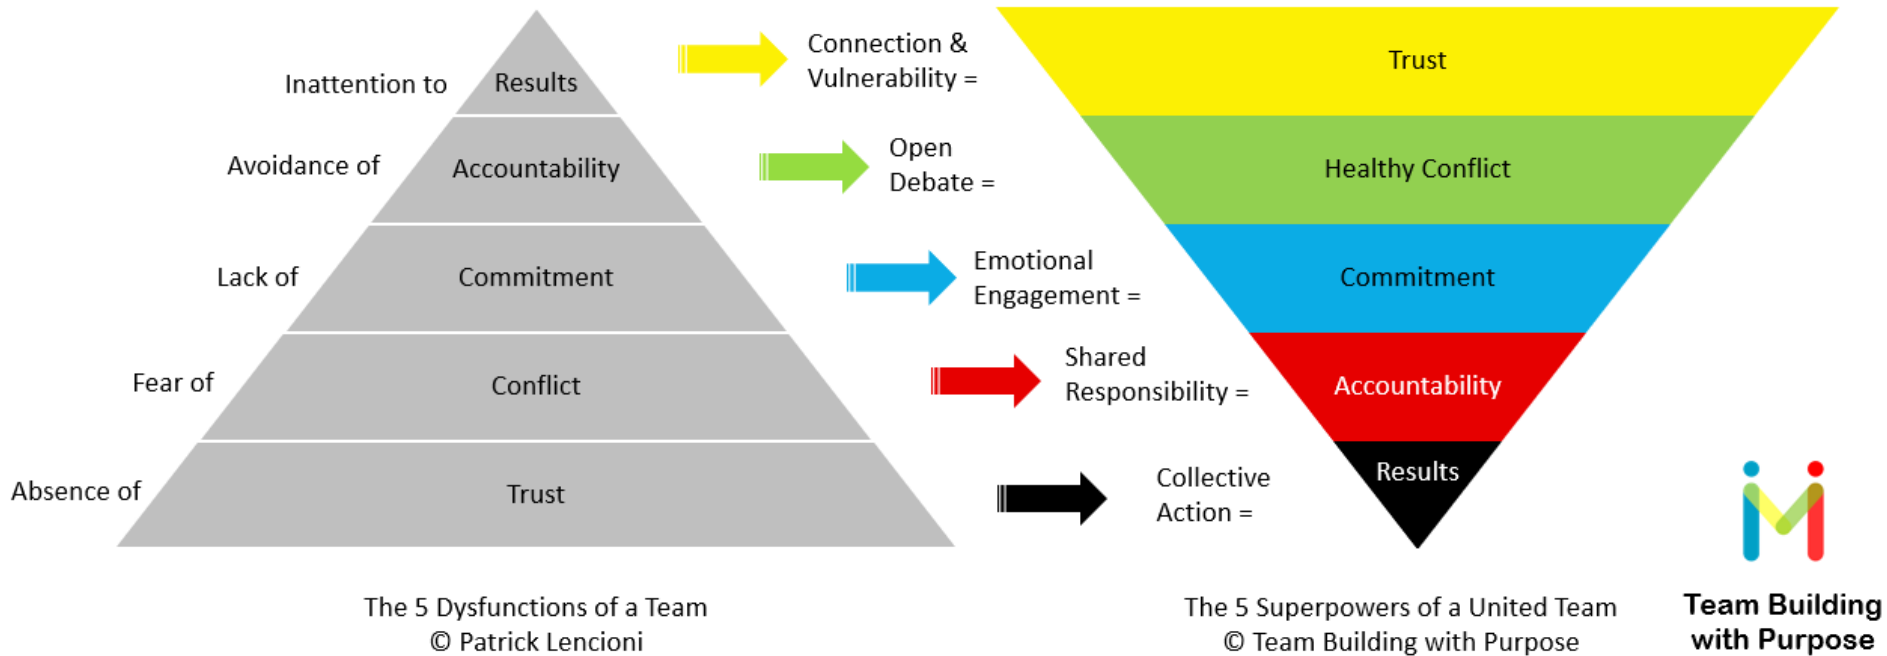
Inattention to Results

Avoidance of Accountability

Lack of Commitment

Fear of Conflict

Absence of Trust

Connection & Vulnerability =

Open Debate =

Emotional Engagement =

Shared Responsibility =

Collective Action =

Trust

Healthy Conflict

Commitment

Accountability

Results

The 5 Dysfunctions of a Team
© Patrick Lencioni

The 5 Superpowers of a United Team
© Team Building with Purpose

Team Building with Purpose